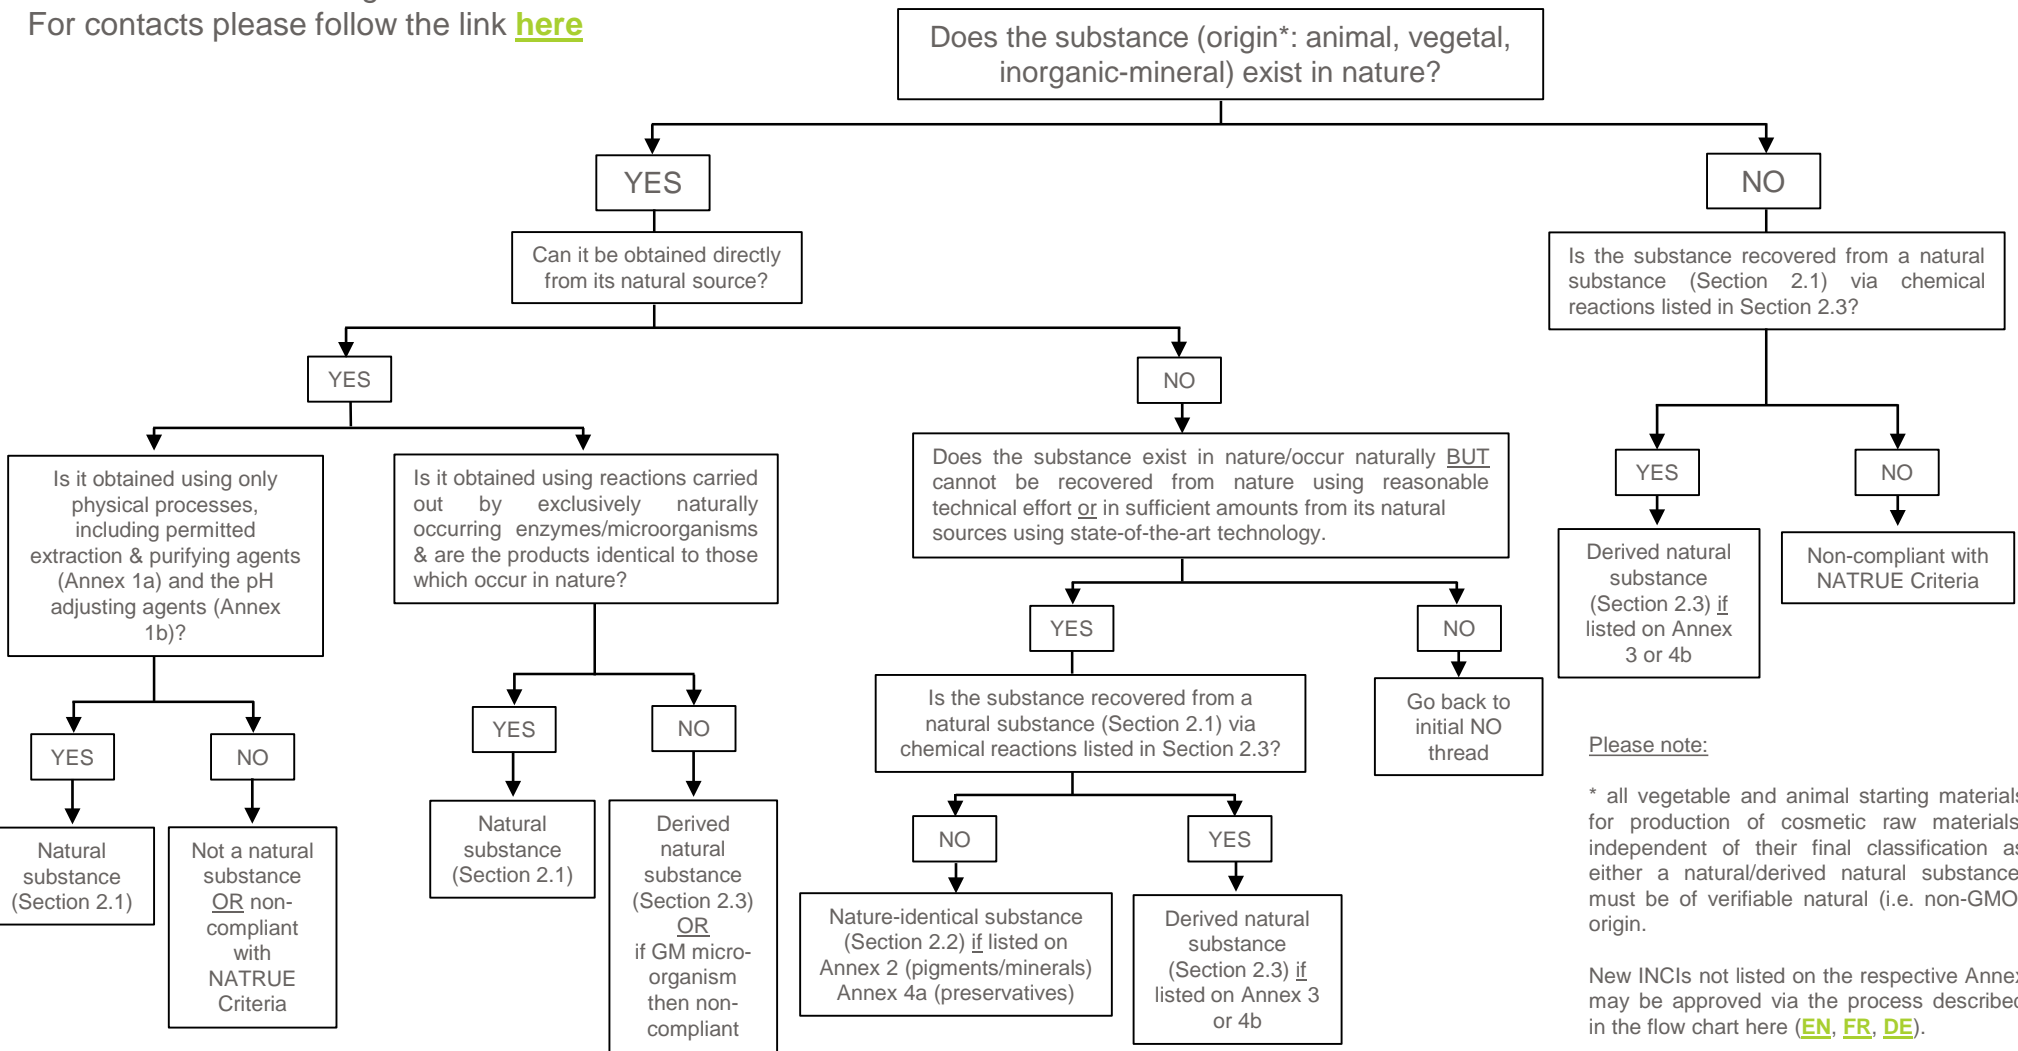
For contacts please follow the link here

Does the substance (origin*: animal, vegetal, inorganic-mineral) exist in nature?

YES

Can it be obtained directly from its natural source?

YES

Is it obtained using only physical processes, including permitted extraction & purifying agents (Annex 1a) and the pH adjusting agents (Annex 1b)?

YES

Natural substance (Section 2.1)

NO

Not a natural substance OR non-compliant with NATRUE Criteria

Is it obtained using reactions carried out by exclusively naturally occurring enzymes/microorganisms & are the products identical to those which occur in nature?

YES

Natural substance (Section 2.1)

NO

Derived natural substance (Section 2.3) OR if GM micro-organism then non-compliant

NO

Does the substance exist in nature/occur naturally BUT cannot be recovered from nature using reasonable technical effort or in sufficient amounts from its natural sources using state-of-the-art technology.

YES

Is the substance recovered from a natural substance (Section 2.1) via chemical reactions listed in Section 2.3?

NO

Nature-identical substance (Section 2.2) if listed on Annex 2 (pigments/minerals) Annex 4a (preservatives)

YES

Derived natural substance (Section 2.3) if listed on Annex 3 or 4b

NO

Go back to initial NO thread

NO

Is the substance recovered from a natural substance (Section 2.1) via chemical reactions listed in Section 2.3?

YES

Derived natural substance (Section 2.3) if listed on Annex 3 or 4b

NO

Non-compliant with NATRUE Criteria

Please note:

* all vegetable and animal starting materials for production of cosmetic raw materials independent of their final classification as either a natural/derived natural substance must be of verifiable natural (i.e. non-GMO origin.

New INCIs not listed on the respective Annex may be approved via the process described in the flow chart here (EN, FR, DE).